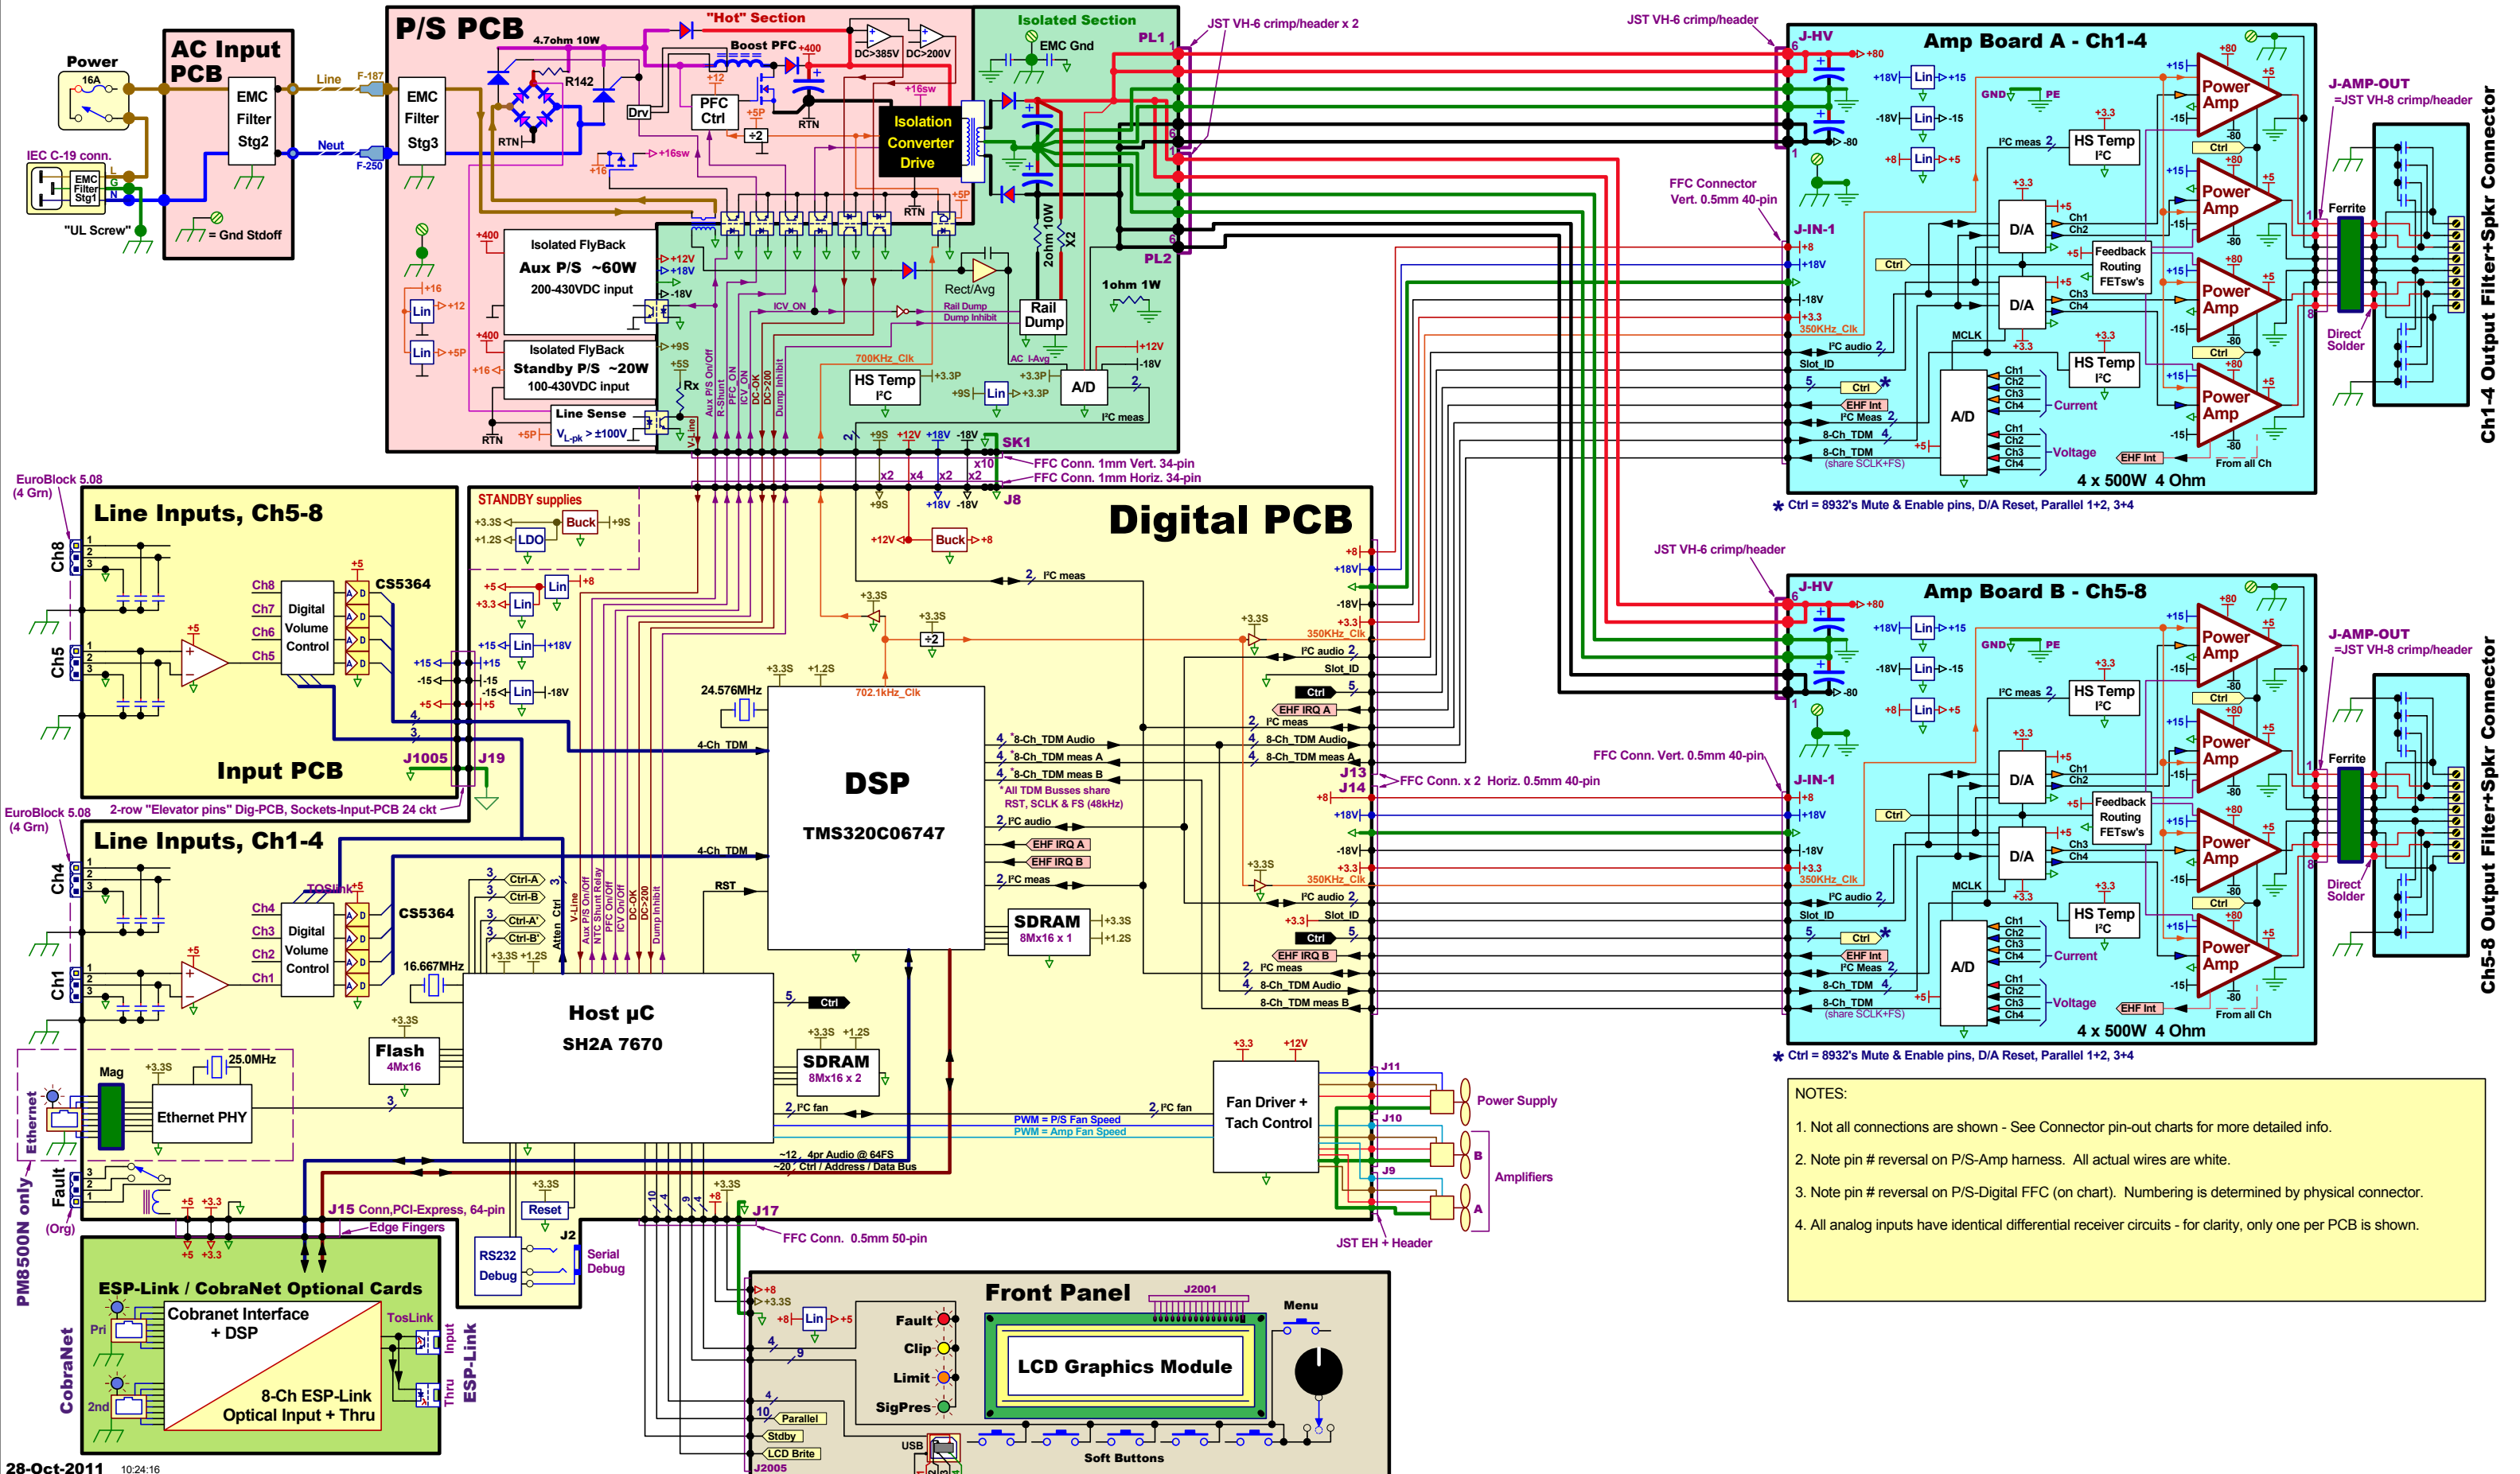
Power
16A
AC Input PCB
EMC Filter Stg2
Line
F-187
Neut
F-250
IEC C-19 conn.
EMC Filter Stg1
"UL Screw"
= Gnd Stdoff

P/S PCB
4.7ohm 10W
"Hot" Section
Boost PFC
+400
DC>385V
DC>200V
EMC Filter Stg3
R142
RTN
Drv
PFC Ctrl
+12
+5P
÷2
+16sw
RTN
Isolation Converter Drive
+16sw
+16
+5P
RTN
Isolated Section
EMC Gnd
PL1
PL2
2ohm 10W
X2
1ohm 1W
+400
Isolated FlyBack
Aux P/S ~60W
200-430VDC input
+12V
+18V
-18V
+16
+12
Lin
Lin
+5P
+400
Isolated FlyBack
Standby P/S ~20W
100-430VDC input
+16
+9S
+5S
Rx
Line Sense
$V_{L-pk}$ > ±100V
RTN
+5P
ICV_ON
Rect/Avg
Rail Dump
Dump Inhibit
Rail Dump
700KHz_Clk
HS Temp I²C
+3.3P
+9S
Lin
+3.3P
AC I-Avg
A/D
+12V
-18V
I²C meas
Aux P/S On/Off
R-Shunt
PFC_ON
ICV_ON
DC>OK
DC>200
Dump Inhibit
V_Line
+9S
+12V
+18V
-18V
SK1
x2 x4 x2 x2 x10
FFC Conn. 1mm Vert. 34-pin
FFC Conn. 1mm Horiz. 34-pin
J8

JST VH-6 crimp/header x 2
JST VH-6 crimp/header
J-HV
Amp Board A - Ch1-4
+80
+18V
Lin
+15
-18V
Lin
-15
-80
+8
Lin
+5
GND
PE
+3.3
I²C meas
HS Temp I²C
Power Amp
Power Amp
Power Amp
Power Amp
Ctrl
J-AMP-OUT
=JST VH-8 crimp/header
FFC Connector
Vert. 0.5mm 40-pin
J-IN-1
+8
+18V
-18V
+3.3
350KHz_Clk
I²C audio
Slot_ID
Ctrl
EHF Int
I²C Meas
8-Ch_TDM
8-Ch_TDM
(share SCLK+FS)
D/A
D/A
Ch1 Ch2 Ch3 Ch4
Feedback Routing FETsw's
MCLK
A/D
Current
Voltage
EHF Int
From all Ch
Ferrite
Direct Solder
4 x 500W 4 Ohm
Ch1-4 Output Filter+Spkr Connector
* Ctrl = 8932's Mute & Enable pins, D/A Reset, Parallel 1+2, 3+4

EuroBlock 5.08 (4 Grn)
Line Inputs, Ch5-8
Ch8
Ch5
Ch8 Ch7 Ch6 Ch5
Digital Volume Control
CS5364
+5
+15
-15
+5
Input PCB
J1005
J19
2-row "Elevator pins" Dig-PCB, Sockets-Input-PCB 24 ckt
EuroBlock 5.08 (4 Grn)
Line Inputs, Ch1-4
Ch4
Ch1
Ch4 Ch3 Ch2 Ch1
TOSLink
Digital Volume Control
CS5364
16.667MHz

STANDBY supplies
+3.3S
+1.2S
LDO
Buck
+9S
+5
+3.3
Lin
Lin
+8
+15
Lin
+18V
-15
Lin
-18V
Digital PCB
+12V
Buck
+8
I²C meas
+3.3S
+3.3S
÷2
+3.3S
+1.2S
24.576MHz
702.1kHz_Clk
4-Ch_TDM
4-Ch_TDM
DSP
TMS320C06747
8-Ch_TDM Audio
8-Ch_TDM meas A
8-Ch_TDM meas B
*All TDM Busses share RST, SCLK & FS (48kHz)
I²C audio
EHF IRQ A
EHF IRQ B
I²C meas
SDRAM 8Mx16 x 1
+3.3S
+1.2S
Ctrl-A
Ctrl-B
Ctrl-A'
Ctrl-B'
RST
Atten_Ctrl
V-Line
Aux P/S On/Off
NTC Shunt Relay
PFC On/Off
ICV On/Off
DC-OK
DC>200
Dump Inhibit
Host µC
SH2A 7670
Ctrl
+3.3S
Flash 4Mx16
SDRAM 8Mx16 x 2
+3.3S
+1.2S
Mag
+3.3S
25.0MHz
Ethernet PHY
Ethernet
I²C fan
I²C fan
PWM = P/S Fan Speed
PWM = Amp Fan Speed
~12 4pr Audio @ 64FS
~20 Ctrl / Address / Data Bus
Fault
(Org)
J15 Conn,PCI-Express, 64-pin
Edge Fingers
Reset
+3.3S
J2
RS232 Debug
Serial Debug
J17
FFC Conn. 0.5mm 50-pin
+3.3S
+3.3
+12V
Fan Driver + Tach Control
J11
J10
J9
Power Supply
B
Amplifiers
A
JST EH + Header
+8
+18V
-18V
+3.3
350KHz_Clk
I²C audio
Slot_ID
Ctrl
EHF IRQ A
I²C meas
8-Ch_TDM Audio
8-Ch_TDM meas A
J13
J14
FFC Conn. x 2 Horiz. 0.5mm 40-pin
+8
+18V
-18V
+3.3
350KHz_Clk
I²C audio
Slot_ID
Ctrl
EHF IRQ B
I²C meas
8-Ch_TDM Audio
8-Ch_TDM meas B

JST VH-6 crimp/header
J-HV
Amp Board B - Ch5-8
FFC Conn. Vert. 0.5mm 40-pin
J-IN-1
4 x 500W 4 Ohm
Ch5-8 Output Filter+Spkr Connector
* Ctrl = 8932's Mute & Enable pins, D/A Reset, Parallel 1+2, 3+4

NOTES:
1. Not all connections are shown - See Connector pin-out charts for more detailed info.
2. Note pin # reversal on P/S-Amp harness. All actual wires are white.
3. Note pin # reversal on P/S-Digital FFC (on chart). Numbering is determined by physical connector.
4. All analog inputs have identical differential receiver circuits - for clarity, only one per PCB is shown.

PM8500N only
ESP-Link / CobraNet Optional Cards
Pri
2nd
CobraNet
Cobranet Interface + DSP
TosLink
8-Ch ESP-Link Optical Input + Thru
Input
Thru
ESP-Link
Front Panel
J2001
+8
+3.3S
Lin
+5
Fault
Clip
Limit
SigPres
LCD Graphics Module
Menu
Parallel
Stdby
LCD Brite
J2005
USB
Soft Buttons
28-Oct-2011 10:24:16